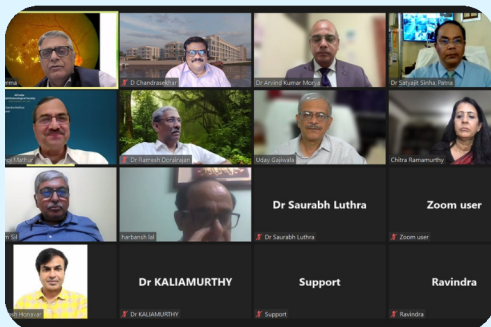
arma
D Chandrasekhar
Dr Arvind Kumar Morya
Dr Satyajit Sinha, Patna
ng Ffitch
Dr Ramesh Dorairajan
Uday Gajiwala
Chitra Ramamurthy
m Sil
harbansh lal
Dr Saurabh Luthra
Dr Saurabh Luthra
Zoom user
Zoom user
sh Honavar
Dr KALIAMURTHY
Dr KALIAMURTHY
Support
Support
Ravindra
Ravindra